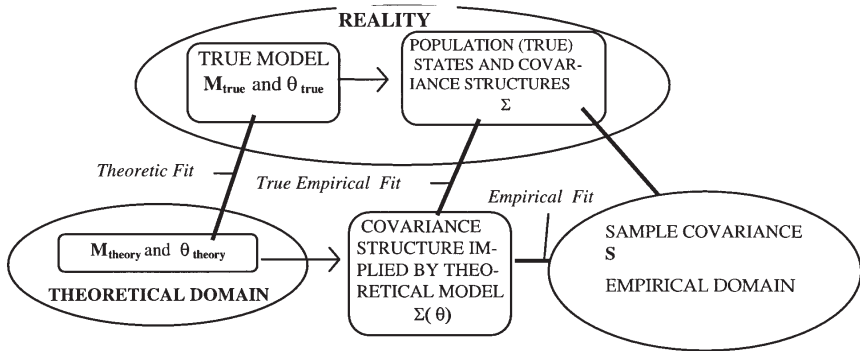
REALITY

TRUE MODEL $\mathbf{M}_{\mathbf{true}}$ and $\theta_{\mathbf{true}}$

POPULATION (TRUE) STATES AND COVARIANCE STRUCTURES $\Sigma$

Theoretic Fit

True Empirical Fit

Empirical Fit

$\mathbf{M}_{\mathbf{theory}}$ and $\theta_{\mathbf{theory}}$

THEORETICAL DOMAIN

COVARIANCE STRUCTURE IMPLIED BY THEORETICAL MODEL $\Sigma(\theta)$

SAMPLE COVARIANCE $\mathbf{S}$

EMPIRICAL DOMAIN